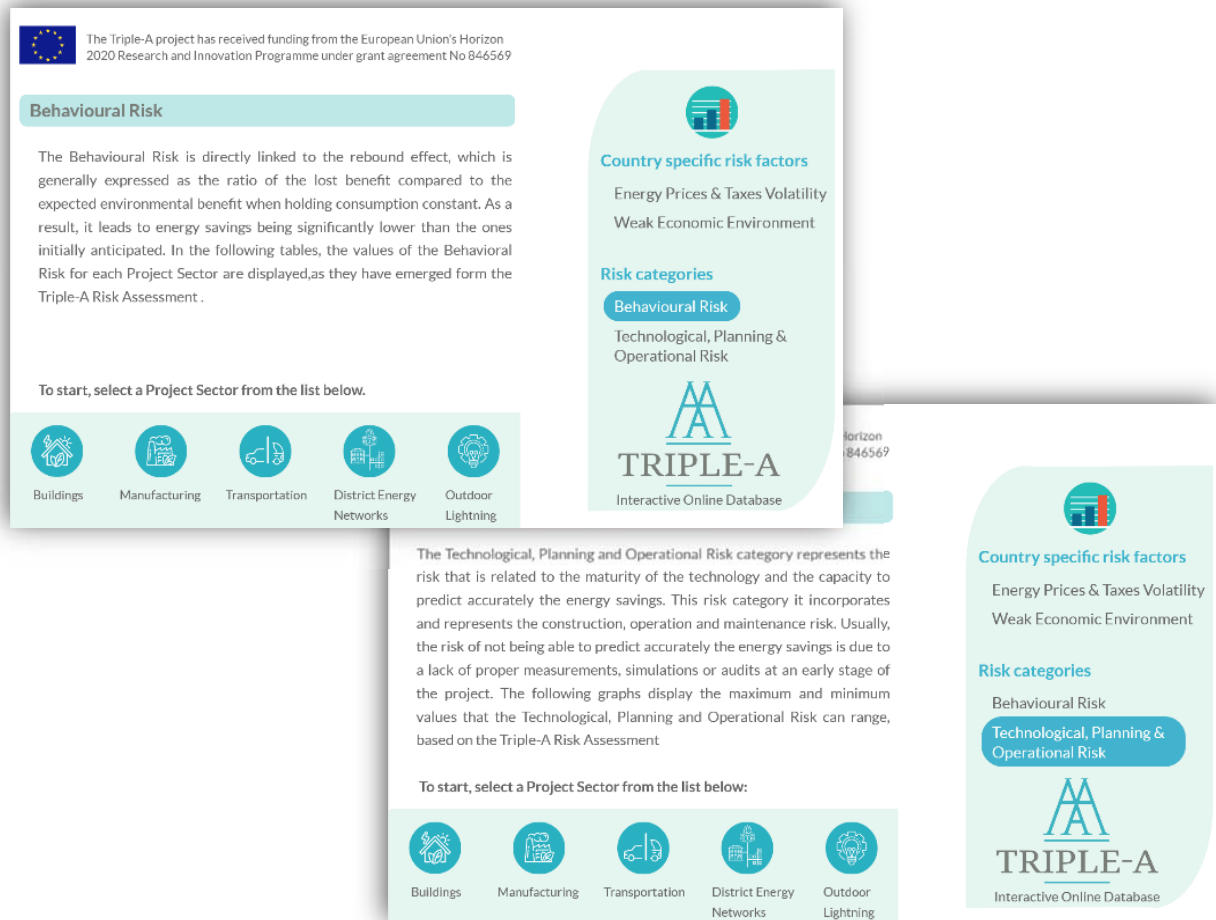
The Triple-A project has received funding from the European Union's Horizon 2020 Research and Innovation Programme under grant agreement No 846569

Behavioural Risk

The Behavioural Risk is directly linked to the rebound effect, which is generally expressed as the ratio of the lost benefit compared to the expected environmental benefit when holding consumption constant. As a result, it leads to energy savings being significantly lower than the ones initially anticipated. In the following tables, the values of the Behavioral Risk for each Project Sector are displayed,as they have emerged form the Triple-A Risk Assessment .

To start, select a Project Sector from the list below.

Buildings
Manufacturing
Transportation
District Energy Networks
Outdoor Lightning

Country specific risk factors
Energy Prices & Taxes Volatility
Weak Economic Environment

Risk categories
Behavioural Risk
Technological, Planning & Operational Risk

TRIPLE-A
Interactive Online Database

Horizon
846569

The Technological, Planning and Operational Risk category represents the risk that is related to the maturity of the technology and the capacity to predict accurately the energy savings. This risk category it incorporates and represents the construction, operation and maintenance risk. Usually, the risk of not being able to predict accurately the energy savings is due to a lack of proper measurements, simulations or audits at an early stage of the project. The following graphs display the maximum and minimum values that the Technological, Planning and Operational Risk can range, based on the Triple-A Risk Assessment

To start, select a Project Sector from the list below:

Buildings
Manufacturing
Transportation
District Energy Networks
Outdoor Lightning

Country specific risk factors
Energy Prices & Taxes Volatility
Weak Economic Environment

Risk categories
Behavioural Risk
Technological, Planning & Operational Risk

TRIPLE-A
Interactive Online Database